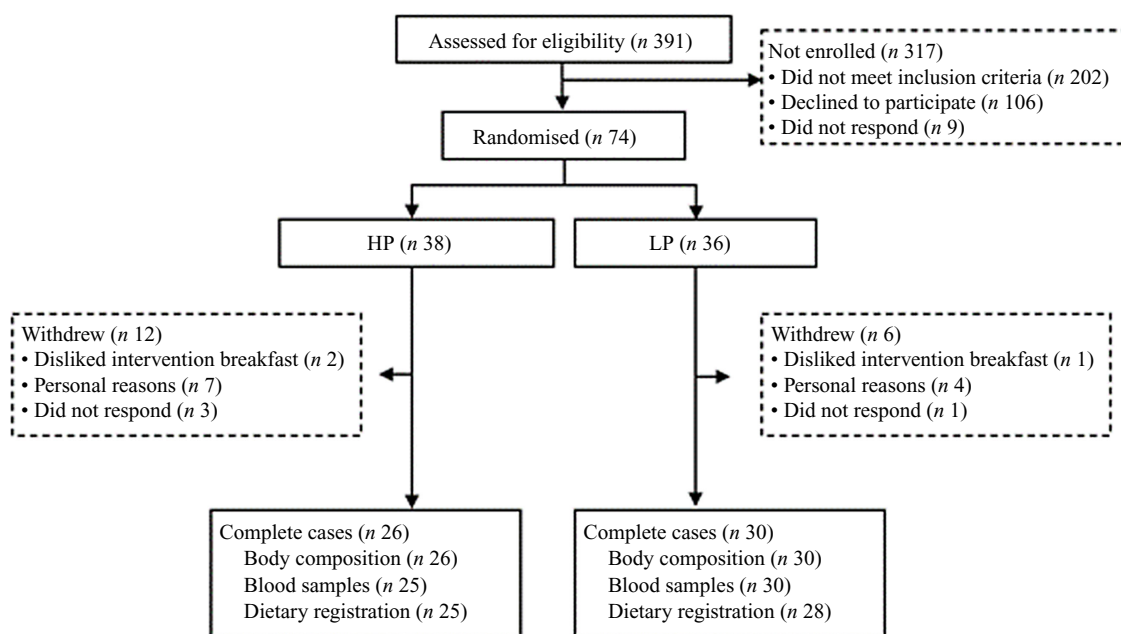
Assessed for eligibility ($n$ 391)

Not enrolled ($n$ 317)
• Did not meet inclusion criteria ($n$ 202)
• Declined to participate ($n$ 106)
• Did not respond ($n$ 9)

Randomised ($n$ 74)

HP ($n$ 38)

LP ($n$ 36)

Withdrew ($n$ 12)
• Disliked intervention breakfast ($n$ 2)
• Personal reasons ($n$ 7)
• Did not respond ($n$ 3)

Withdrew ($n$ 6)
• Disliked intervention breakfast ($n$ 1)
• Personal reasons ($n$ 4)
• Did not respond ($n$ 1)

Complete cases ($n$ 26)
Body composition ($n$ 26)
Blood samples ($n$ 25)
Dietary registration ($n$ 25)

Complete cases ($n$ 30)
Body composition ($n$ 30)
Blood samples ($n$ 30)
Dietary registration ($n$ 28)